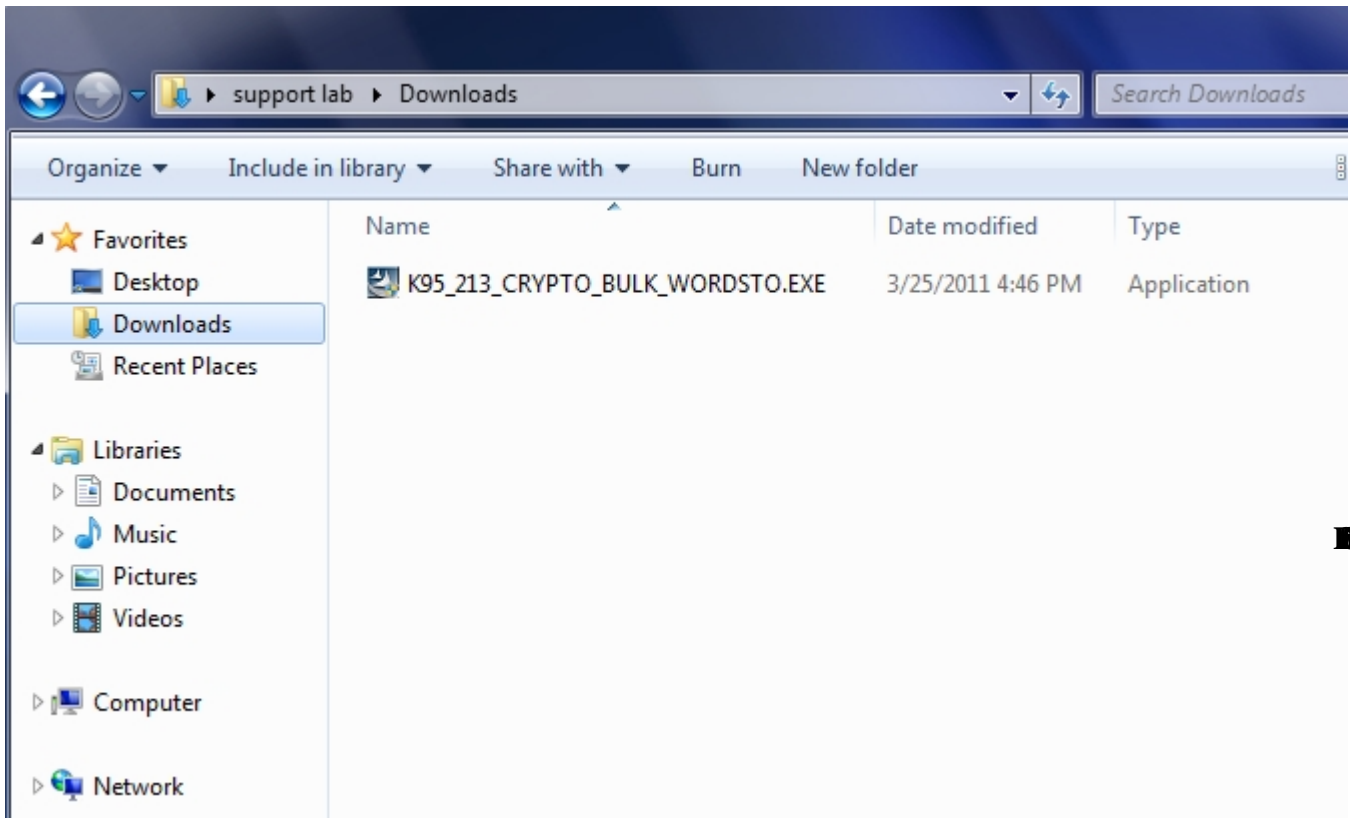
support lab ▸ Downloads

Search Downloads

Organize ▾ Include in library ▾ Share with ▾ Burn New folder

Favorites
Desktop
Downloads
Recent Places

Libraries
Documents
Music
Pictures
Videos

Computer

Network

| Name | Date modified | Type |
|---|---|---|
| K95_213_CRYPTO_BULK_WORDSTO.EXE | 3/25/2011 4:46 PM | Application |